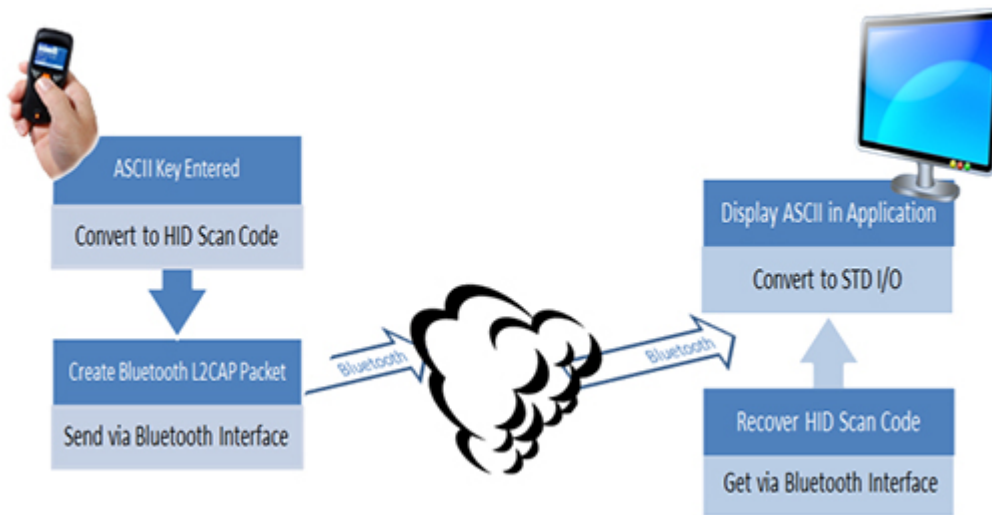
ASCII Key Entered

Convert to HID Scan Code

Create Bluetooth L2CAP Packet

Send via Bluetooth Interface

Bluetooth

Bluetooth

Display ASCII in Application

Convert to STD I/O

Recover HID Scan Code

Get via Bluetooth Interface